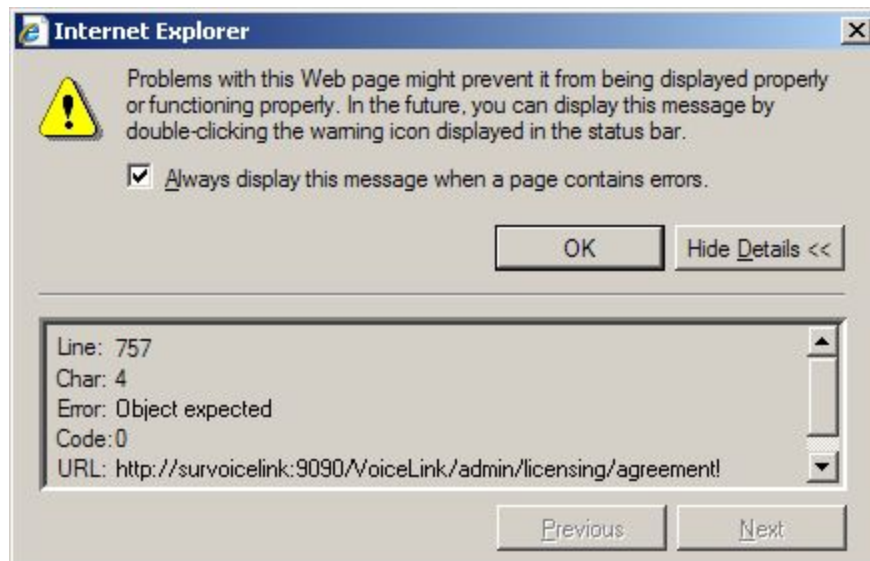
Internet Explorer

Problems with this Web page might prevent it from being displayed properly or functioning properly. In the future, you can display this message by double-clicking the warning icon displayed in the status bar.

Always display this message when a page contains errors.

OK

Hide Details <<

Line: 757
Char: 4
Error: Object expected
Code: 0
URL: http://survoicelink:9090/VoiceLink/admin/licensing/agreement!

Previous

Next